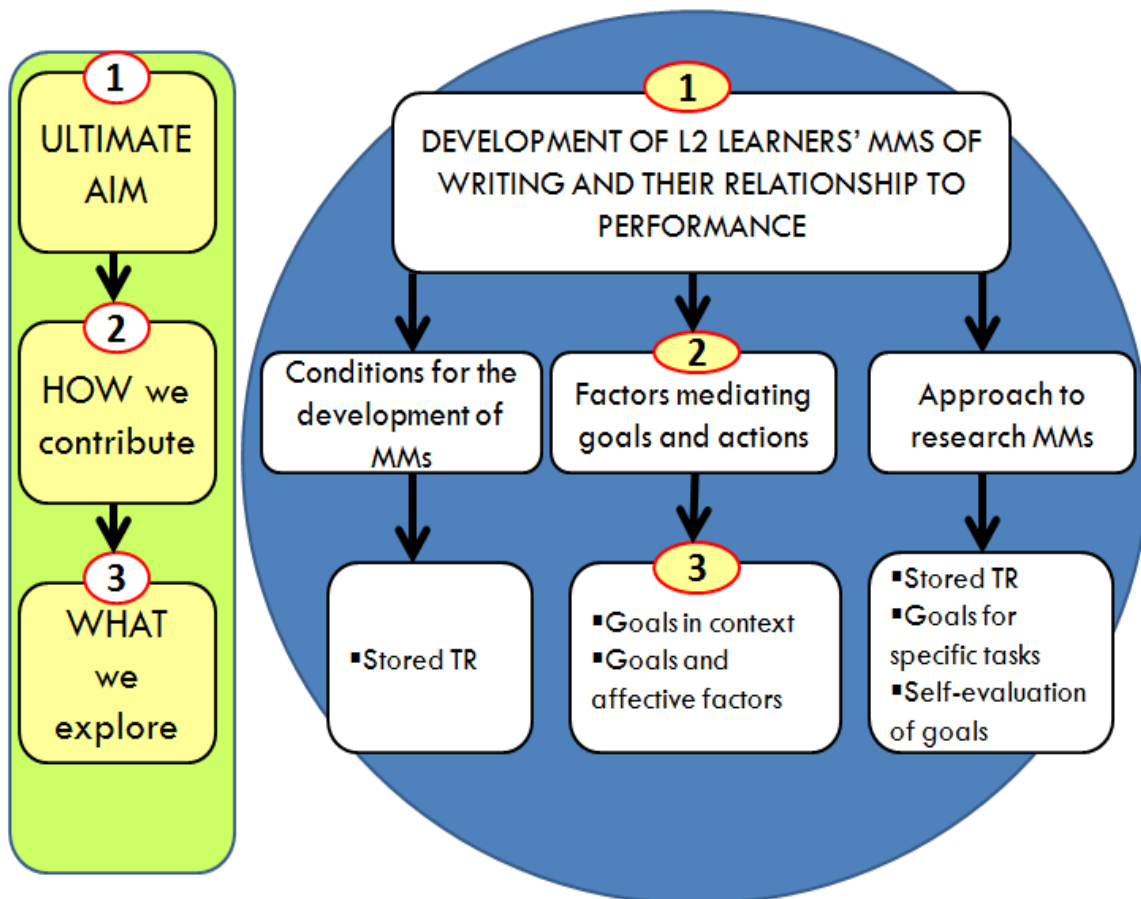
1
ULTIMATE AIM

2
HOW we contribute

3
WHAT we explore

1
DEVELOPMENT OF L2 LEARNERS' MMS OF WRITING AND THEIR RELATIONSHIP TO PERFORMANCE

Conditions for the development of MMs

2
Factors mediating goals and actions

Approach to research MMs

▪Stored TR

3
▪Goals in context
▪Goals and affective factors

▪Stored TR
▪Goals for specific tasks
▪Self-evaluation of goals